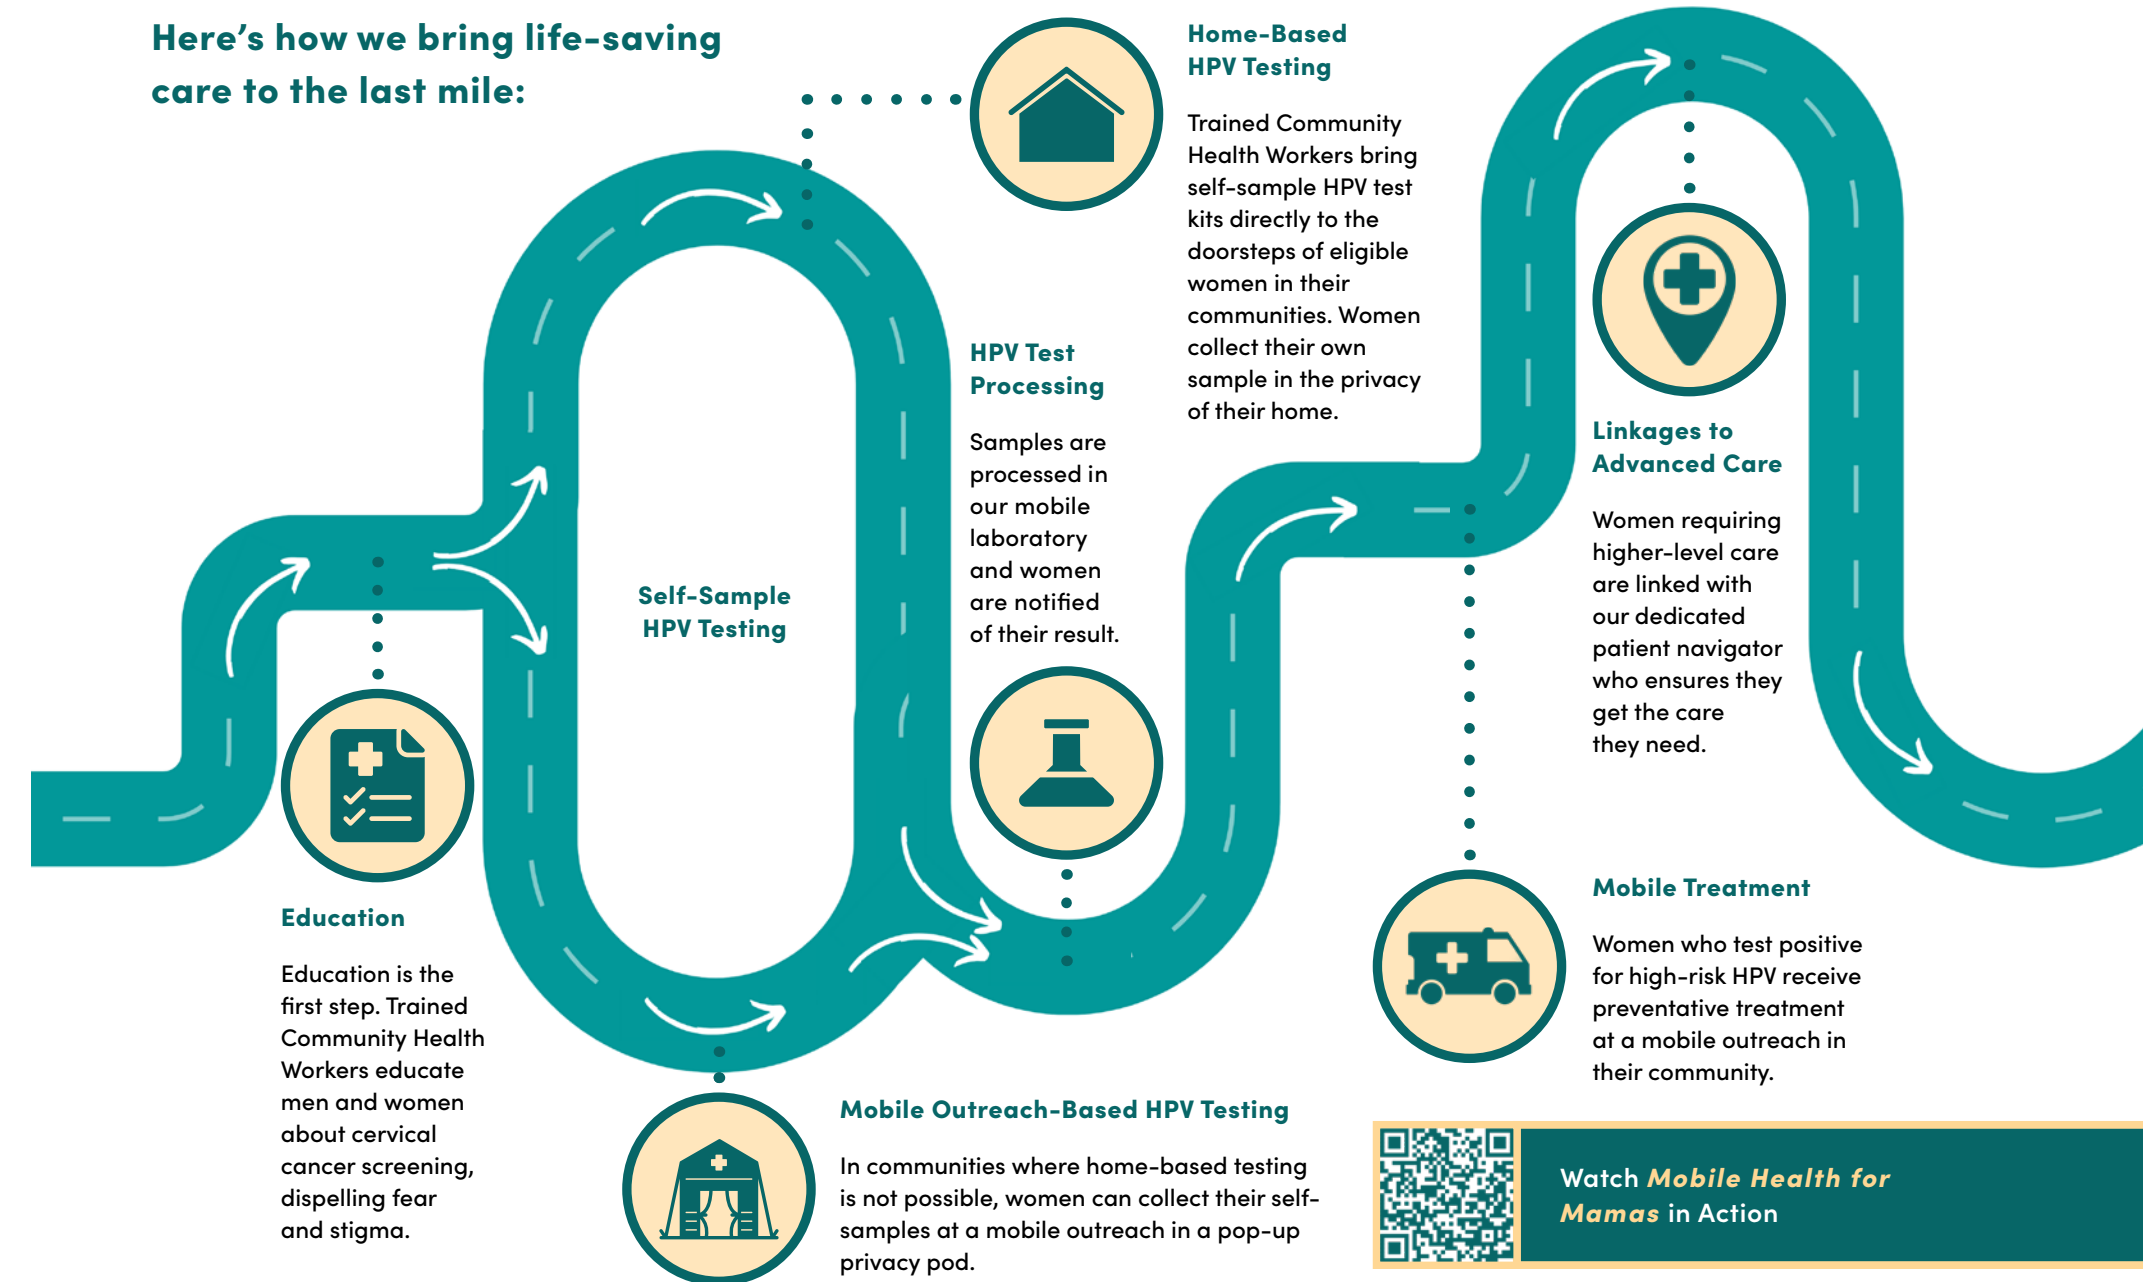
Here's how we bring life-saving care to the last mile:

Home-Based HPV Testing

Trained Community Health Workers bring self-sample HPV test kits directly to the doorsteps of eligible women in their communities. Women collect their own sample in the privacy of their home.

HPV Test Processing

Samples are processed in our mobile laboratory and women are notified of their result.

Self-Sample HPV Testing

Linkages to Advanced Care

Women requiring higher-level care are linked with our dedicated patient navigator who ensures they get the care they need.

Education

Education is the first step. Trained Community Health Workers educate men and women about cervical cancer screening, dispelling fear and stigma.

Mobile Treatment

Women who test positive for high-risk HPV receive preventative treatment at a mobile outreach in their community.

Mobile Outreach-Based HPV Testing

In communities where home-based testing is not possible, women can collect their self-samples at a mobile outreach in a pop-up privacy pod.

Watch Mobile Health for Mamas in Action